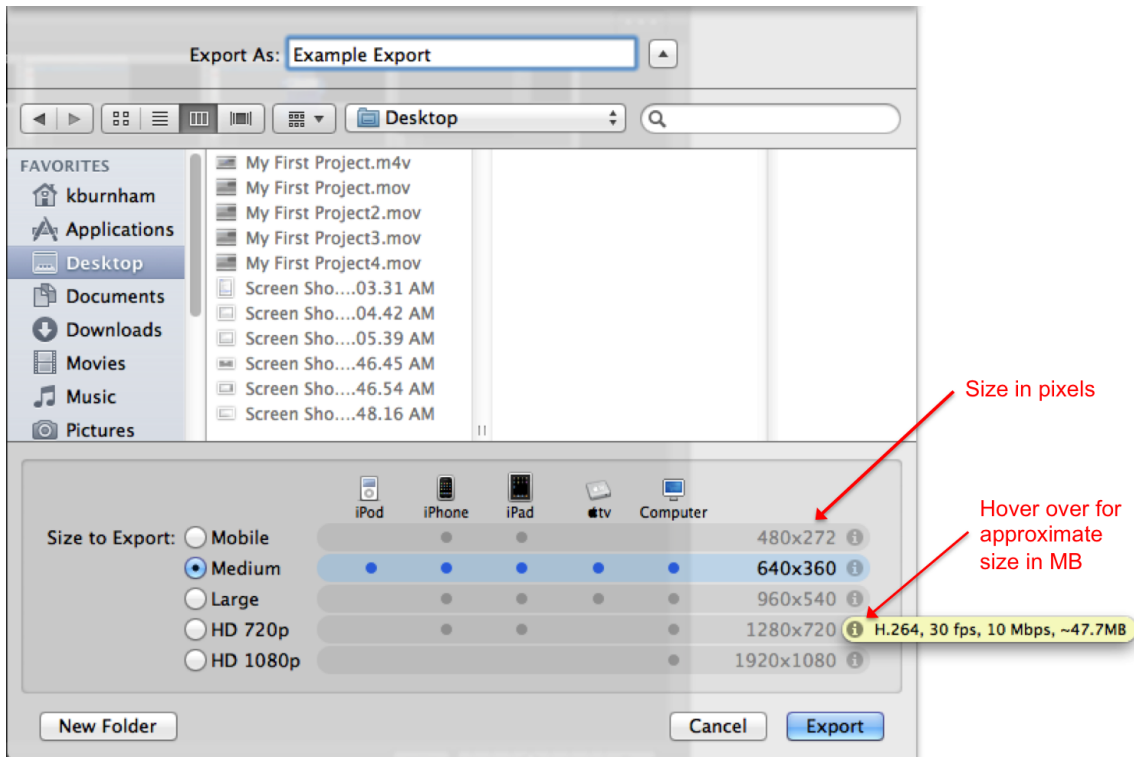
Export As: Example Export

Desktop

FAVORITES
kburnham
Applications
Desktop
Documents
Downloads
Movies
Music
Pictures

My First Project.m4v
My First Project.mov
My First Project2.mov
My First Project3.mov
My First Project4.mov
Screen Sho....03.31 AM
Screen Sho....04.42 AM
Screen Sho....05.39 AM
Screen Sho....46.45 AM
Screen Sho....46.54 AM
Screen Sho....48.16 AM

Size in pixels

Hover over for approximate size in MB

iPod iPhone iPad tv Computer

Size to Export: Mobile 480x272
Medium 640x360
Large 960x540
HD 720p 1280x720 H.264, 30 fps, 10 Mbps, ~47.7MB
HD 1080p 1920x1080

New Folder
Cancel
Export